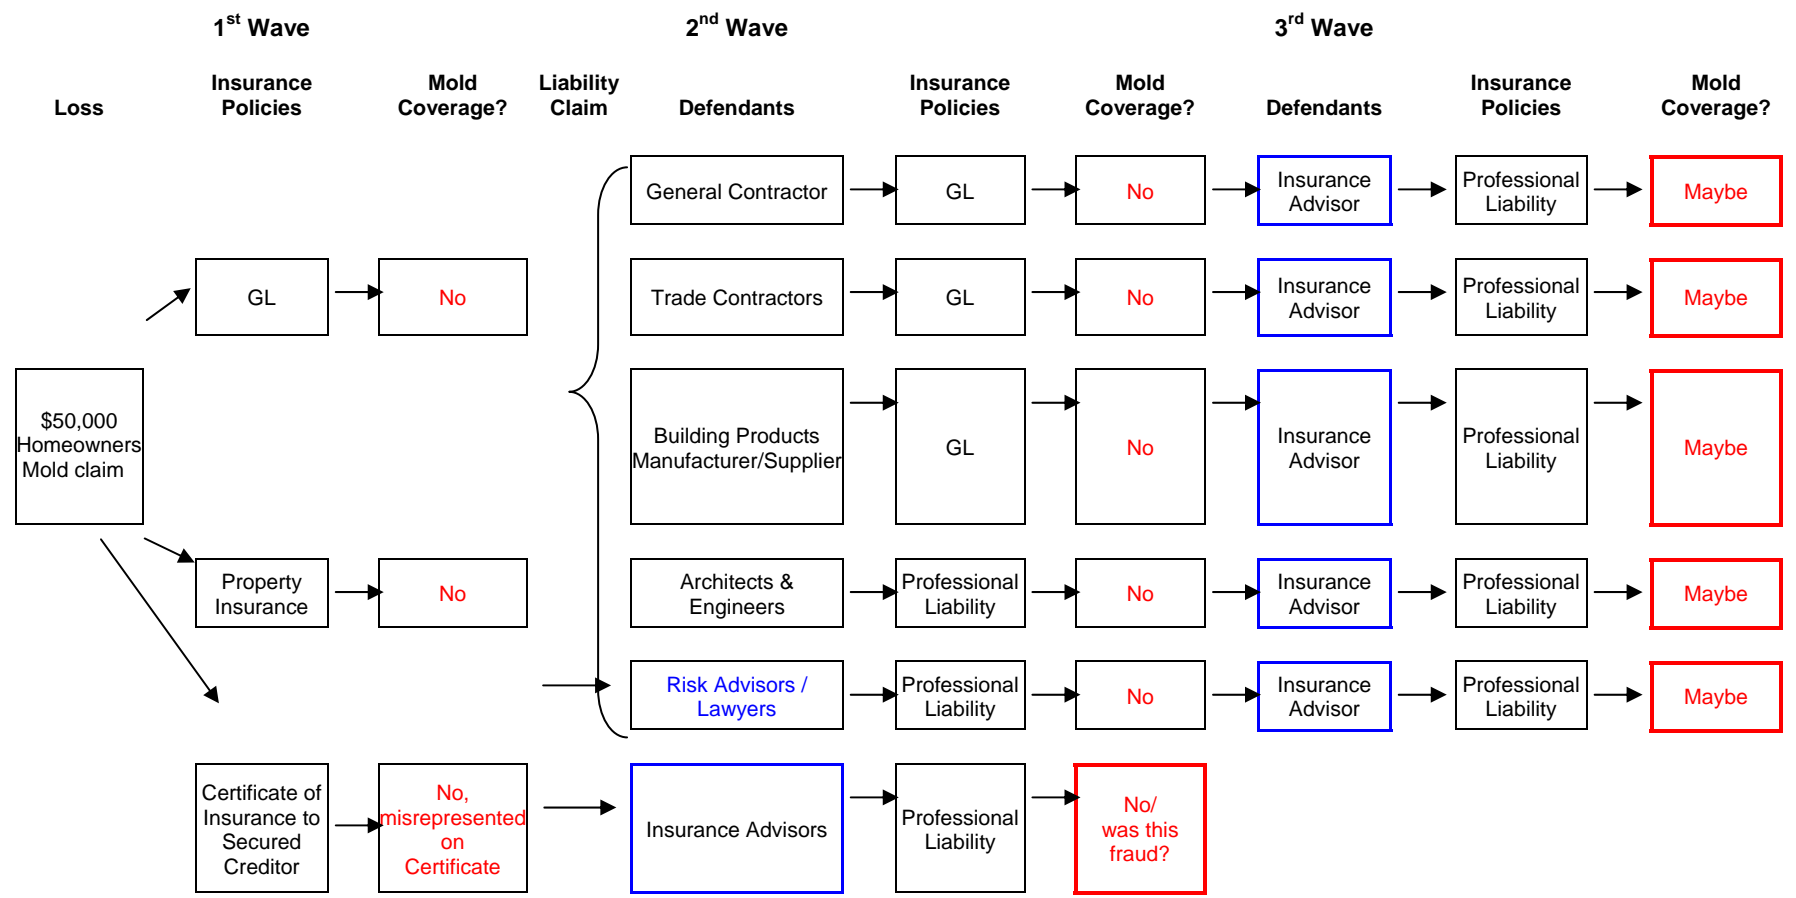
1$^{st}$ Wave

2$^{nd}$ Wave

3$^{rd}$ Wave

Loss

Insurance Policies

Mold Coverage?

Liability Claim

Defendants

Insurance Policies

Mold Coverage?

Defendants

Insurance Policies

Mold Coverage?

General Contractor

GL

No

Insurance Advisor

Professional Liability

Maybe

GL

No

Trade Contractors

GL

No

Insurance Advisor

Professional Liability

Maybe

$50,000 Homeowners Mold claim

Building Products Manufacturer/Supplier

GL

No

Insurance Advisor

Professional Liability

Maybe

Property Insurance

No

Architects & Engineers

Professional Liability

No

Insurance Advisor

Professional Liability

Maybe

Risk Advisors / Lawyers

Professional Liability

No

Insurance Advisor

Professional Liability

Maybe

Certificate of Insurance to Secured Creditor

No, misrepresented on Certificate

Insurance Advisors

Professional Liability

No/ was this fraud?